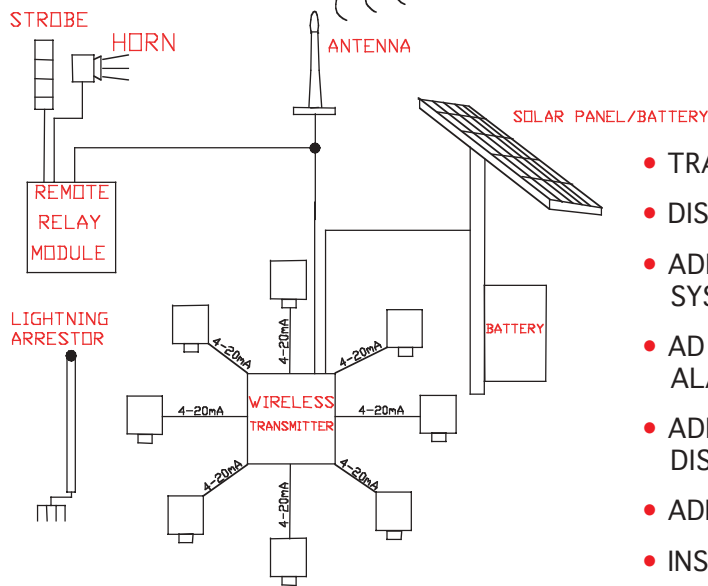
STROBE

HORN

ANTENNA

SOLAR PANEL/BATTERY

REMOTE RELAY MODULE

LIGHTNING ARRESTOR

BATTERY

4-20mA

4-20mA

4-20mA

4-20mA

4-20mA

4-20mA

4-20mA

4-20mA

WIRELESS TRANSMITTER

• TRA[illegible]

• DIS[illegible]

• ADI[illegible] SYS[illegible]

• AD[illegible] ALA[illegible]

• ADI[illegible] DIS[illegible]

• ADI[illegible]

• INS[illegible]